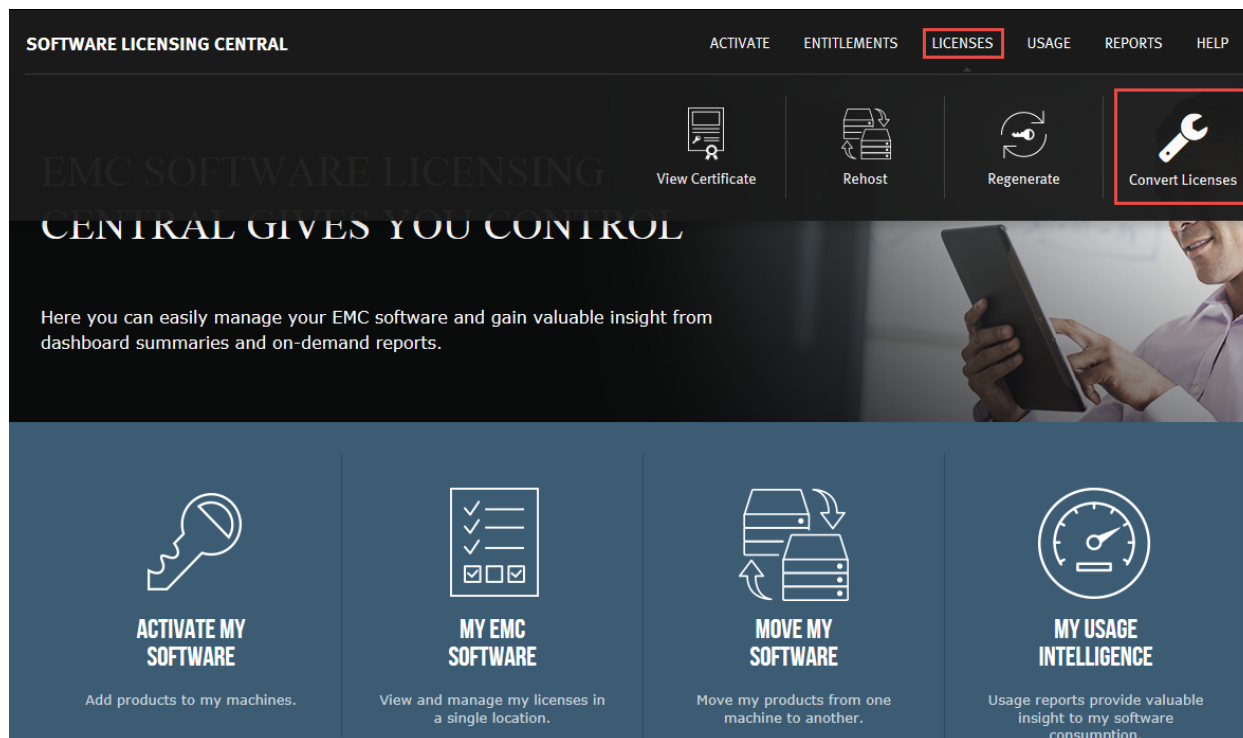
SOFTWARE LICENSING CENTRAL

ACTIVATE ENTITLEMENTS LICENSES USAGE REPORTS HELP

View Certificate
Rehost
Regenerate
Convert Licenses

EMC SOFTWARE LICENSING CENTRAL GIVES YOU CONTROL

Here you can easily manage your EMC software and gain valuable insight from dashboard summaries and on-demand reports.

ACTIVATE MY SOFTWARE

Add products to my machines.

MY EMC SOFTWARE

View and manage my licenses in a single location.

MOVE MY SOFTWARE

Move my products from one machine to another.

MY USAGE INTELLIGENCE

Usage reports provide valuable insight to my software consumption.